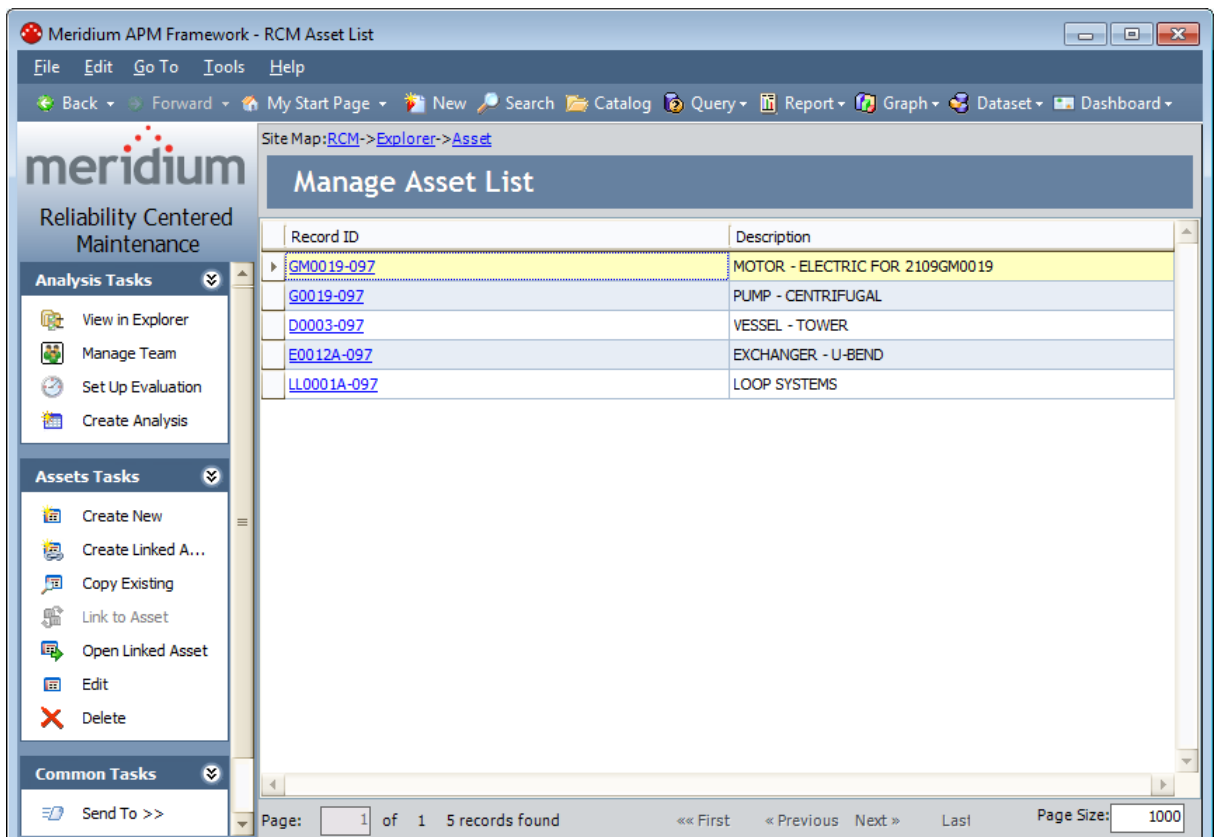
Meridium APM Framework - RCM Asset List

File Edit Go To Tools Help

Back Forward My Start Page New Search Catalog Query Report Graph Dataset Dashboard

meridium

Reliability Centered Maintenance

Analysis Tasks

View in Explorer
Manage Team
Set Up Evaluation
Create Analysis

Assets Tasks

Create New
Create Linked A...
Copy Existing
Link to Asset
Open Linked Asset
Edit
Delete

Common Tasks

Send To >>

Site Map: RCM->Explorer->Asset

Manage Asset List

| Record ID | Description |
|---|---|
| GM0019-097 | MOTOR - ELECTRIC FOR 2109GM0019 |
| G0019-097 | PUMP - CENTRIFUGAL |
| D0003-097 | VESSEL - TOWER |
| E0012A-097 | EXCHANGER - U-BEND |
| LL0001A-097 | LOOP SYSTEMS |

Page: 1 of 1 5 records found «« First « Previous Next » Last Page Size: 1000